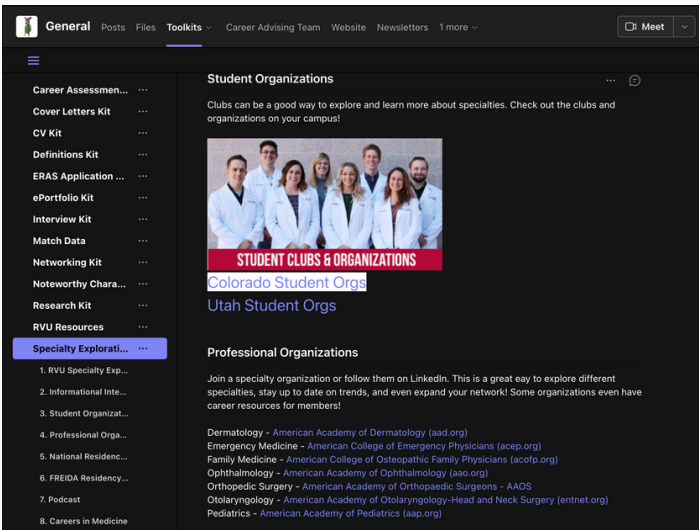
General Posts Files Toolkits Career Advising Team Website Newsletters 1 more

Meet

Career Assessmen... ···
Cover Letters Kit ···
CV Kit ···
Definitions Kit ···
ERAS Application ... ···
ePortfolio Kit ···
Interview Kit ···
Match Data ···
Networking Kit ···
Noteworthy Chara... ···
Research Kit ···
RVU Resources ···
Specialty Explorati... ···
1. RVU Specialty Exp...
2. Informational Inte...
3. Student Organizat...
4. Professional Orga...
5. National Residenc...
6. FREIDA Residency...
7. Podcast
8. Careers in Medicine

Student Organizations

Clubs can be a good way to explore and learn more about specialties. Check out the clubs and organizations on your campus!

STUDENT CLUBS & ORGANIZATIONS

Colorado Student Orgs
Utah Student Orgs

Professional Organizations

Join a specialty organization or follow them on LinkedIn. This is a great eay to explore different specialties, stay up to date on trends, and even expand your network! Some organizations even have career resources for members!

Dermatology - American Academy of Dermatology (aad.org)
Emergency Medicine - American College of Emergency Physicians (acep.org)
Family Medicine - American College of Osteopathic Family Physicians (acofp.org)
Ophthalmology - American Academy of Ophthalmology (aao.org)
Orthopedic Surgery - American Academy of Orthopaedic Surgeons - AAOS
Otolaryngology - American Academy of Otolaryngology-Head and Neck Surgery (entnet.org)
Pediatrics - American Academy of Pediatrics (aap.org)